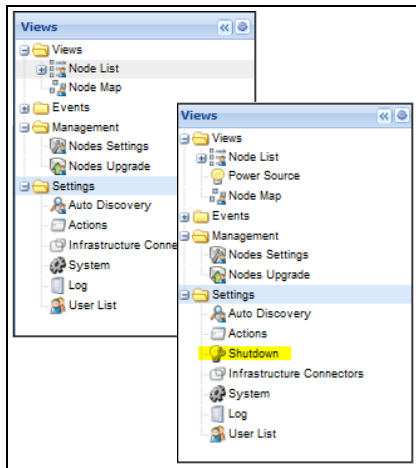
Views
Views
Node List
Node Map
Events
Management
Nodes Settings
Nodes Upgrade
Settings
Auto Discovery
Actions
Infrastructure Connec
System
Log
User List

Views
Views
Node List
Power Source
Node Map
Events
Management
Nodes Settings
Nodes Upgrade
Settings
Auto Discovery
Actions
Shutdown
Infrastructure Connectors
System
Log
User List